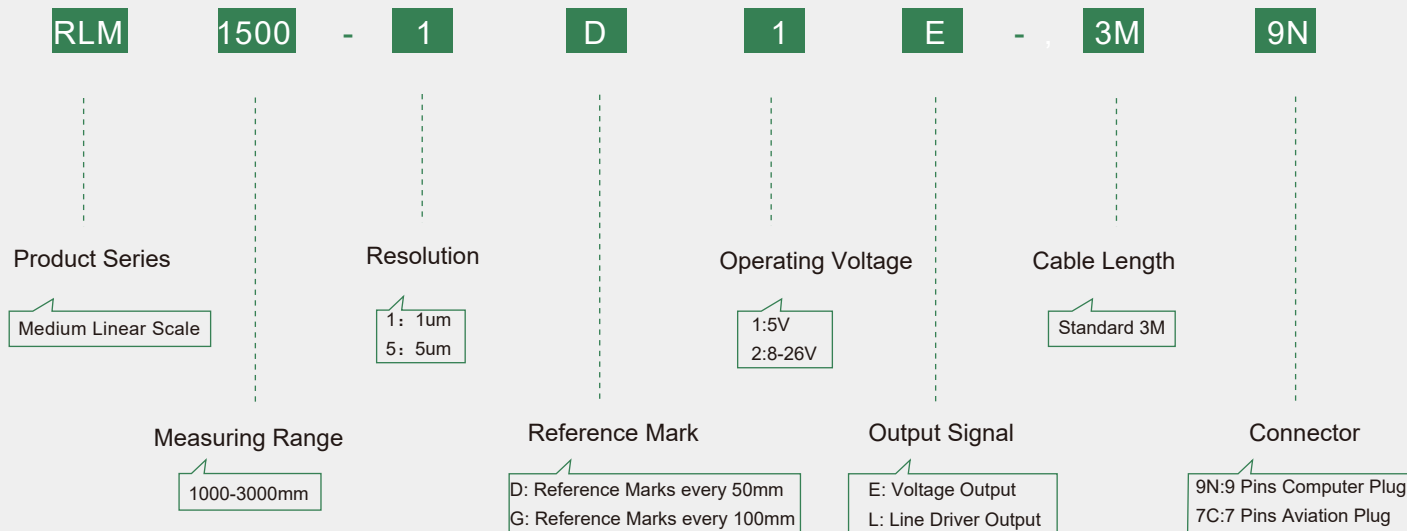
RLM 1500 - 1 D 1 E - , 3M 9N

Product Series

Medium Linear Scale

Measuring Range

1000-3000mm

Resolution

1：1um
5：5um

Reference Mark

D: Reference Marks every 50mm
G: Reference Marks every 100mm

Operating Voltage

1:5V
2:8-26V

Output Signal

E: Voltage Output
L: Line Driver Output

Cable Length

Standard 3M

Connector

9N:9 Pins Computer Plug
7C:7 Pins Aviation Plug